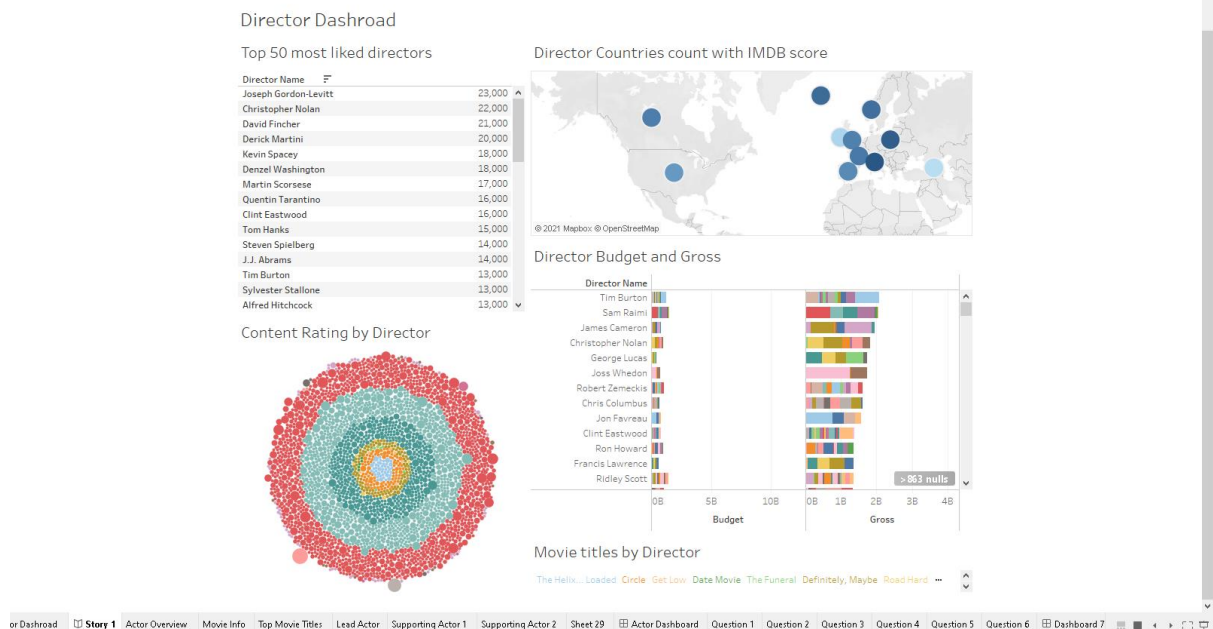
Director Dashroad

Top 50 most liked directors

| Director Name | |
|---|---|
| Joseph Gordon-Levitt | 23,000 |
| Christopher Nolan | 22,000 |
| David Fincher | 21,000 |
| Derick Martini | 20,000 |
| Kevin Spacey | 18,000 |
| Denzel Washington | 18,000 |
| Martin Scorsese | 17,000 |
| Quentin Tarantino | 16,000 |
| Clint Eastwood | 16,000 |
| Tom Hanks | 15,000 |
| Steven Spielberg | 14,000 |
| J.J. Abrams | 14,000 |
| Tim Burton | 13,000 |
| Sylvester Stallone | 13,000 |
| Alfred Hitchcock | 13,000 |

Content Rating by Director

Director Countries count with IMDB score

© 2021 Mapbox © OpenStreetMap

Director Budget and Gross

Director Name
Tim Burton
Sam Raimi
James Cameron
Christopher Nolan
George Lucas
Joss Whedon
Robert Zemeckis
Chris Columbus
Jon Favreau
Clint Eastwood
Ron Howard
Francis Lawrence
Ridley Scott

> 863 nulls

0B 5B 10B
Budget

0B 1B 2B 3B 4B
Gross

Movie titles by Director

The Helix... Loaded Circle Get Low Date Movie The Funeral Definitely, Maybe Road Hard ...

or Dashroad | Story 1 | Actor Overview | Movie Info | Top Movie Titles | Lead Actor | Supporting Actor 1 | Supporting Actor 2 | Sheet 29 | Actor Dashboard | Question 1 | Question 2 | Question 3 | Question 4 | Question 5 | Question 6 | Dashboard 7